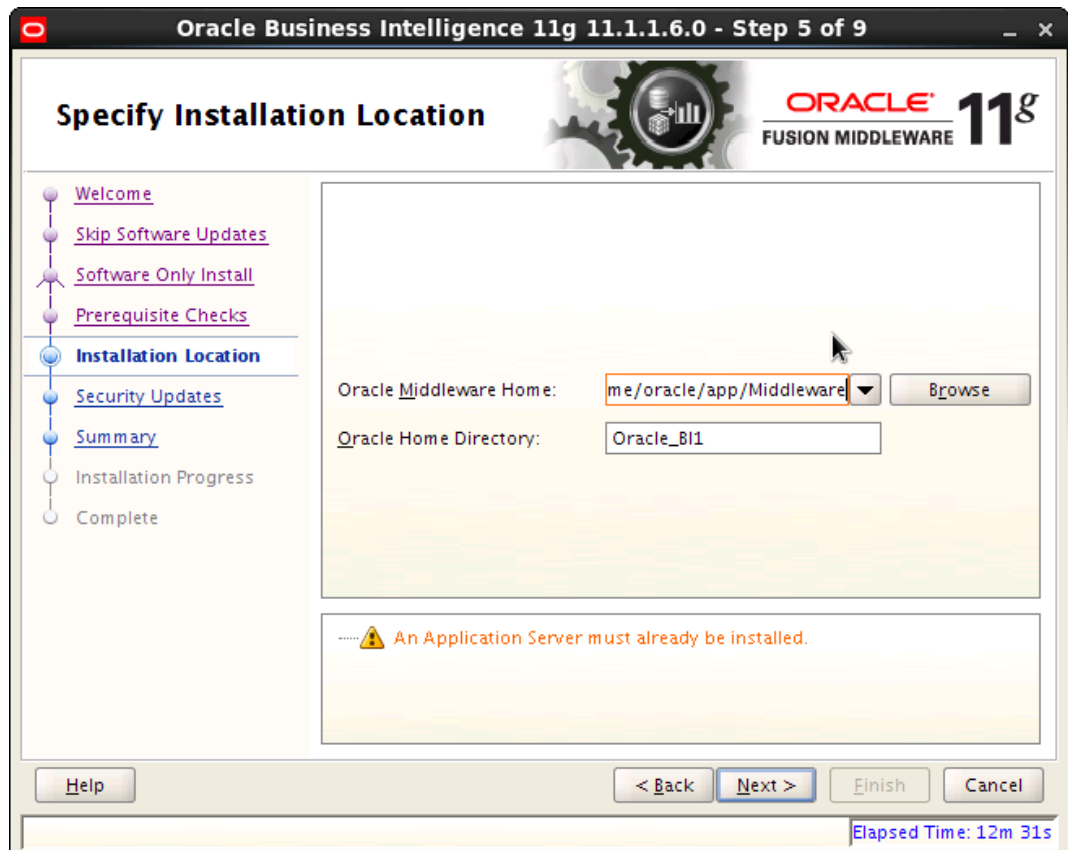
Oracle Business Intelligence 11g 11.1.1.6.0 - Step 5 of 9

Specify Installation Location

ORACLE
FUSION MIDDLEWARE
11g

Welcome
Skip Software Updates
Software Only Install
Prerequisite Checks
Installation Location
Security Updates
Summary
Installation Progress
Complete

Oracle Middleware Home: me/oracle/app/Middleware
Browse
Oracle Home Directory: Oracle_BI1

An Application Server must already be installed.

Help
< Back
Next >
Finish
Cancel

Elapsed Time: 12m 31s